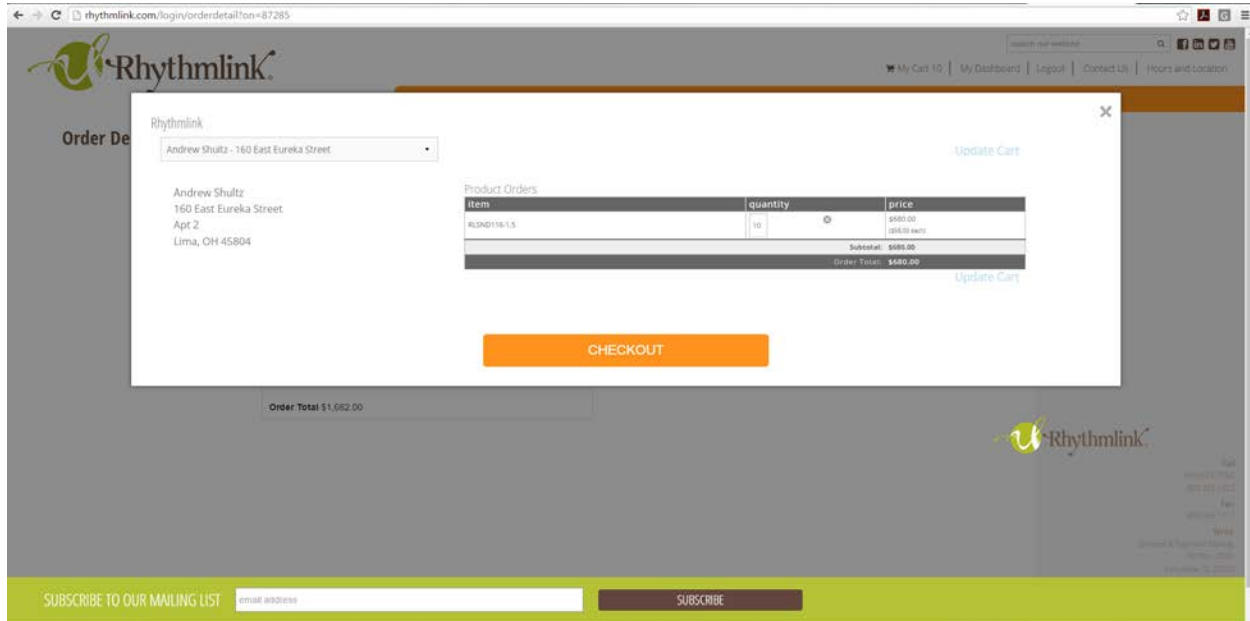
rhythmlink.com/login/orderdetail?on=87285

Rhythmlink

search our website

My Cart 10 | My Dashboard | Logout | Contact Us | Hours and Location

Order De

Rhythmlink

Andrew Shultz - 160 East Eureka Street

Update Cart

Andrew Shultz
160 East Eureka Street
Apt 2
Lima, OH 45804

Product Orders

| item | quantity | price |
|---|---|---|
| RLSND116-1.5 | 10 | \$680.00 (\$68.00 each) |
| | Subtotal: | \$680.00 |
| | Order Total: | \$680.00 |

Update Cart

CHECKOUT

Order Total $1,082.00

Rhythmlink

SUBSCRIBE TO OUR MAILING LIST

email address

SUBSCRIBE